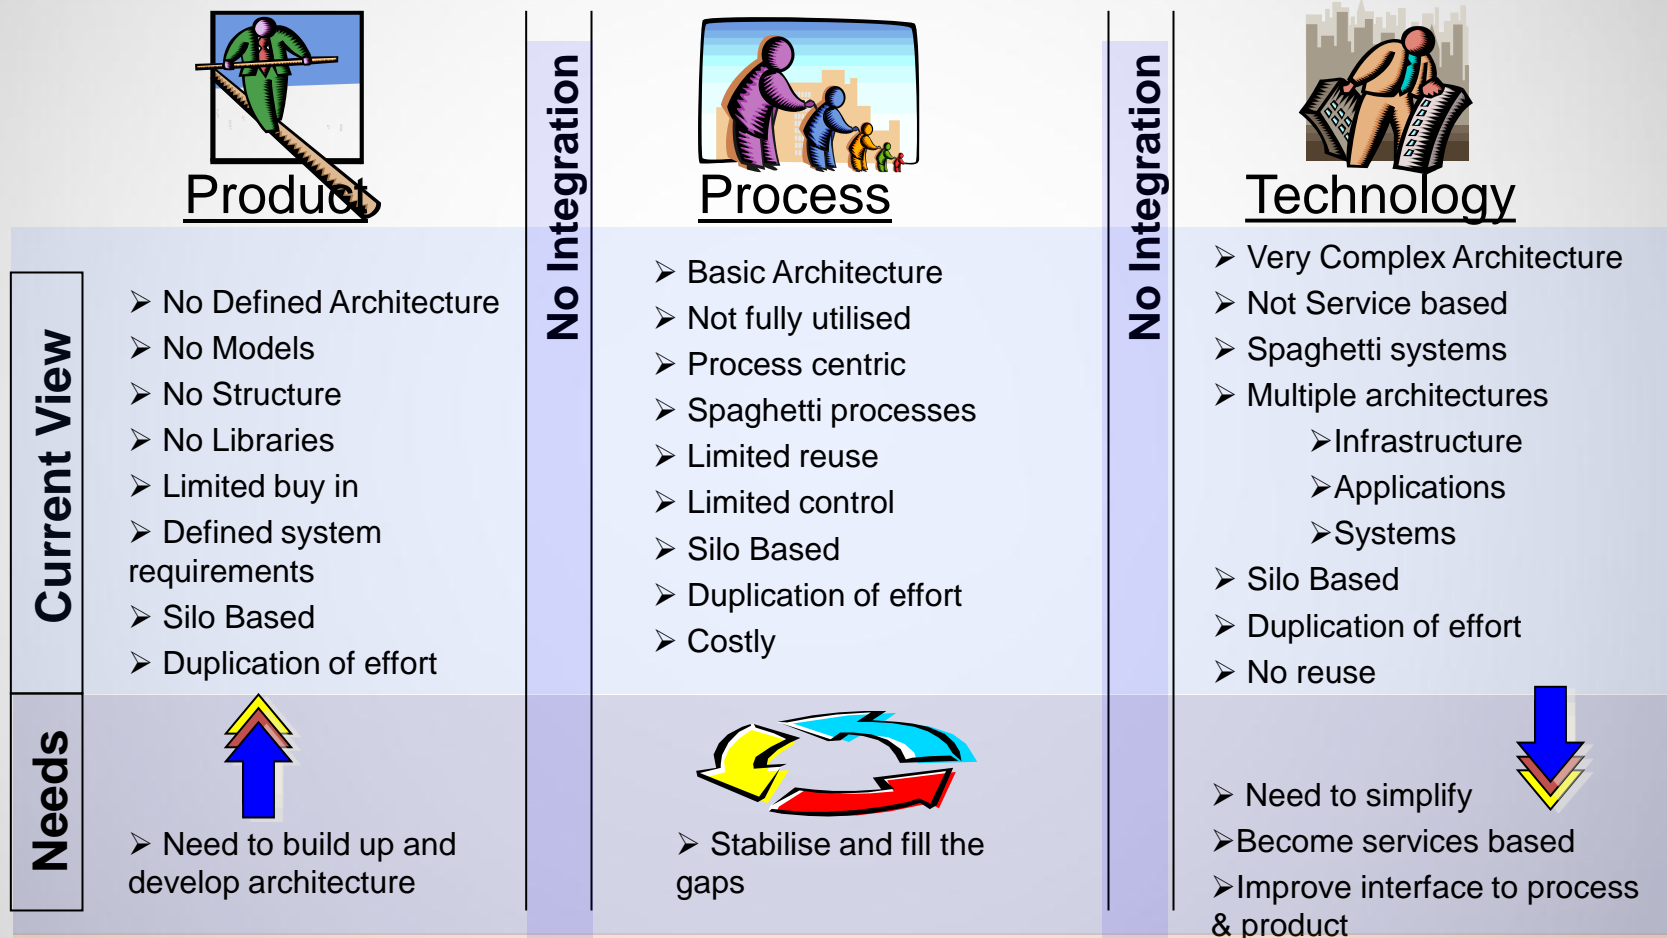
Product

No Integration

Process

No Integration

Technology

Current View

➢ No Defined Architecture
➢ No Models
➢ No Structure
➢ No Libraries
➢ Limited buy in
➢ Defined system requirements
➢ Silo Based
➢ Duplication of effort

➢ Basic Architecture
➢ Not fully utilised
➢ Process centric
➢ Spaghetti processes
➢ Limited reuse
➢ Limited control
➢ Silo Based
➢ Duplication of effort
➢ Costly

➢ Very Complex Architecture
➢ Not Service based
➢ Spaghetti systems
➢ Multiple architectures
➢Infrastructure
➢Applications
➢Systems
➢ Silo Based
➢ Duplication of effort
➢ No reuse

Needs

➢ Need to build up and develop architecture

➢ Stabilise and fill the gaps

➢ Need to simplify
➢Become services based
➢Improve interface to process & product